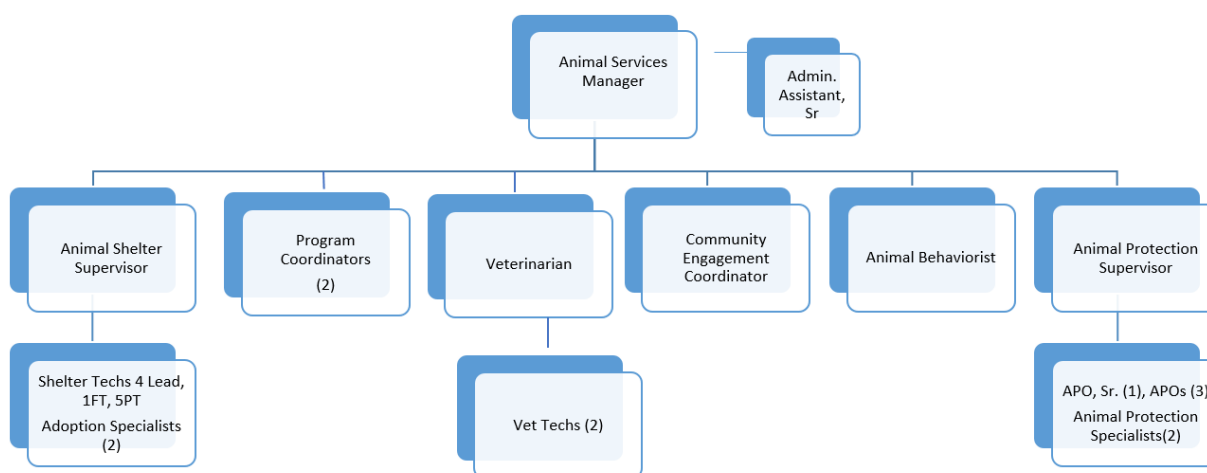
Animal Services Manager

Admin. Assistant, Sr

Animal Shelter Supervisor

Program Coordinators (2)

Veterinarian

Community Engagement Coordinator

Animal Behaviorist

Animal Protection Supervisor

Shelter Techs 4 Lead, 1FT, 5PT
Adoption Specialists (2)

Vet Techs (2)

APO, Sr. (1), APOs (3)
Animal Protection Specialists(2)